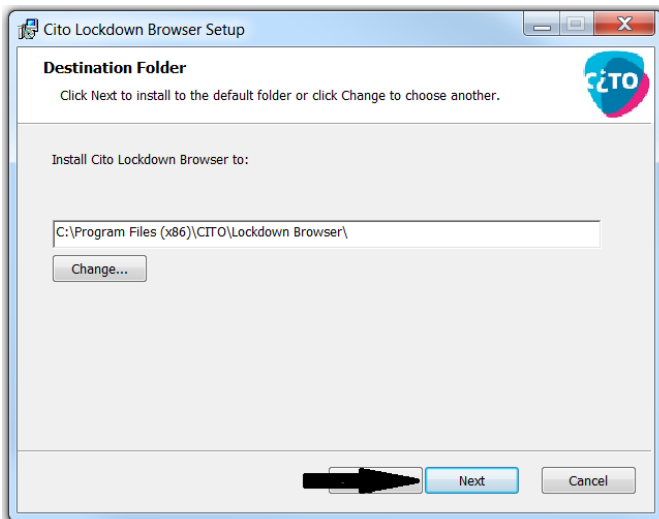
Cito Lockdown Browser Setup

Destination Folder

Click Next to install to the default folder or click Change to choose another.

CITO

Install Cito Lockdown Browser to:

C:\Program Files (x86)\CITO\Lockdown Browser\

Change...

Next

Cancel